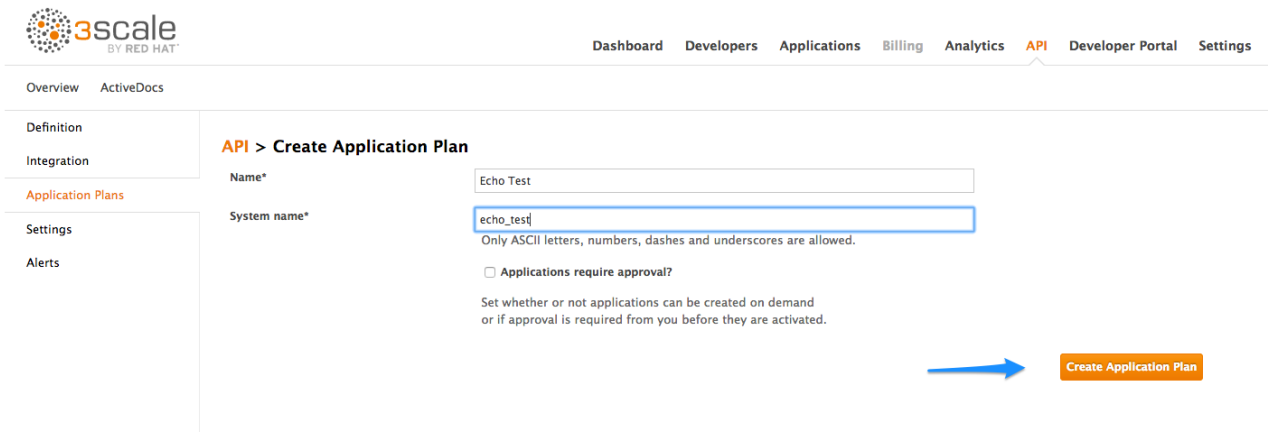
3scale
BY RED HAT

Dashboard Developers Applications Billing Analytics API Developer Portal Settings

Overview ActiveDocs

Definition
Integration
Application Plans
Settings
Alerts

API > Create Application Plan

Name* Echo Test

System name* echo_test

Only ASCII letters, numbers, dashes and underscores are allowed.

Applications require approval?

Set whether or not applications can be created on demand or if approval is required from you before they are activated.

Create Application Plan